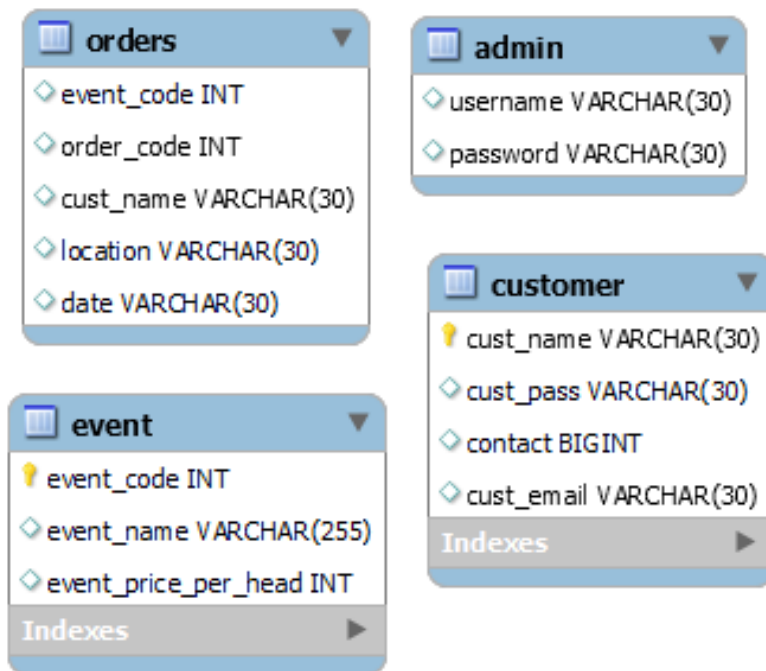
orders
event_code INT
order_code INT
cust_name VARCHAR(30)
location VARCHAR(30)
date VARCHAR(30)

admin
username VARCHAR(30)
password VARCHAR(30)

customer
cust_name VARCHAR(30)
cust_pass VARCHAR(30)
contact BIGINT
cust_email VARCHAR(30)
Indexes

event
event_code INT
event_name VARCHAR(255)
event_price_per_head INT
Indexes